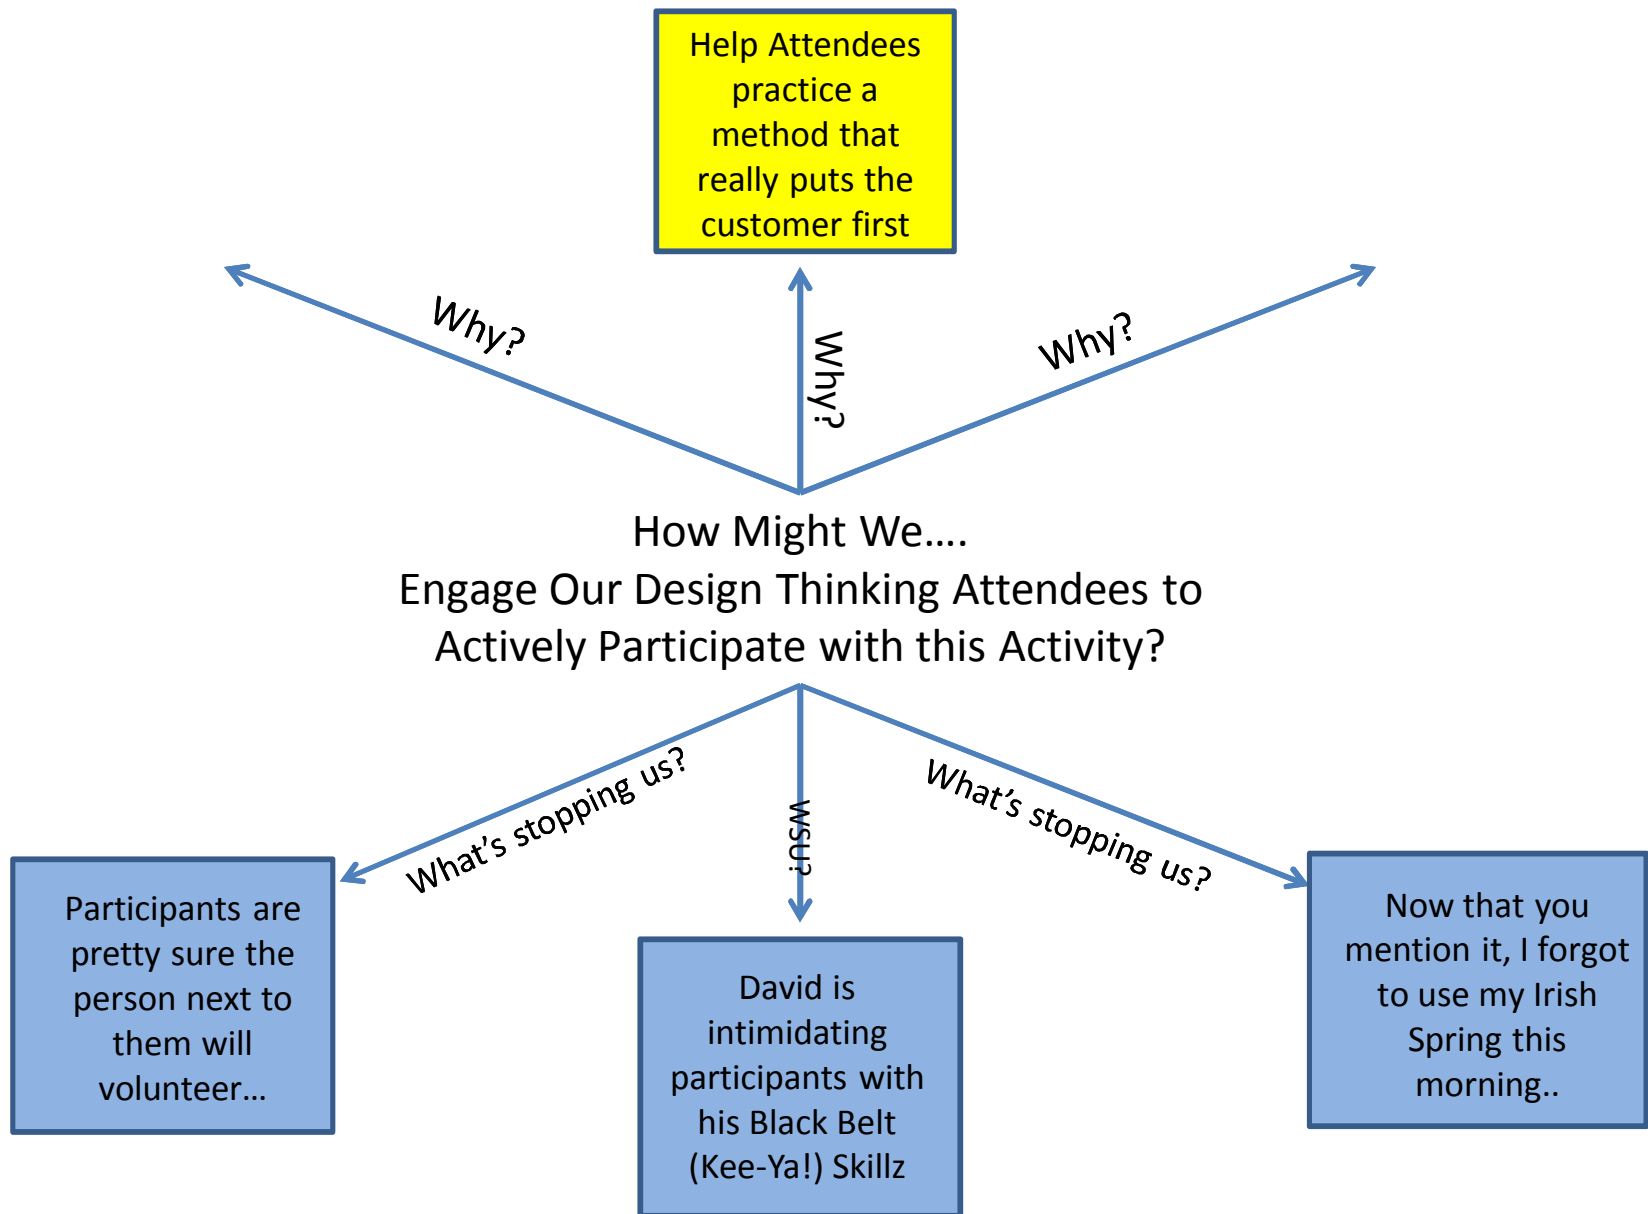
Help Attendees practice a method that really puts the customer first

Why?

Why?

Why?

How Might We….
Engage Our Design Thinking Attendees to Actively Participate with this Activity?

What's stopping us?

WSU?

What's stopping us?

Participants are pretty sure the person next to them will volunteer…

David is intimidating participants with his Black Belt (Kee-Ya!) Skillz

Now that you mention it, I forgot to use my Irish Spring this morning..